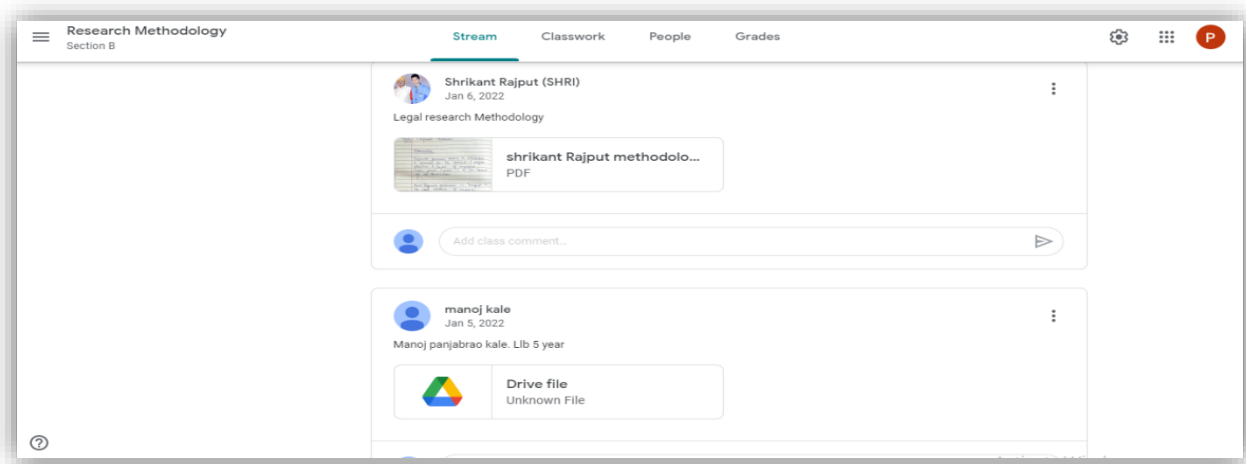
Research Methodology
Section B

Stream Classwork People Grades

P

Shrikant Rajput (SHRI)
Jan 6, 2022

Legal research Methodology

shrikant Rajput methodolo...
PDF

Add class comment...

manoj kale
Jan 5, 2022

Manoj panjabrao kale. Llb 5 year

Drive file
Unknown File